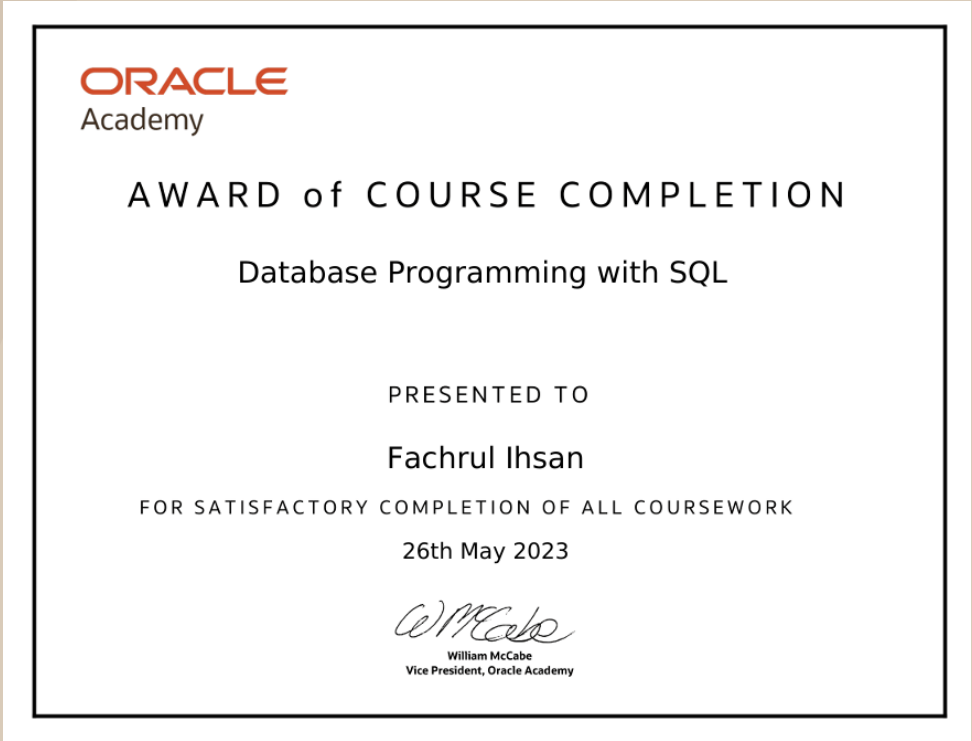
ORACLE
Academy

AWARD of COURSE COMPLETION

Database Programming with SQL

PRESENTED TO

Fachrul Ihsan

FOR SATISFACTORY COMPLETION OF ALL COURSEWORK

26th May 2023

WMcCabe

William McCabe
Vice President, Oracle Academy